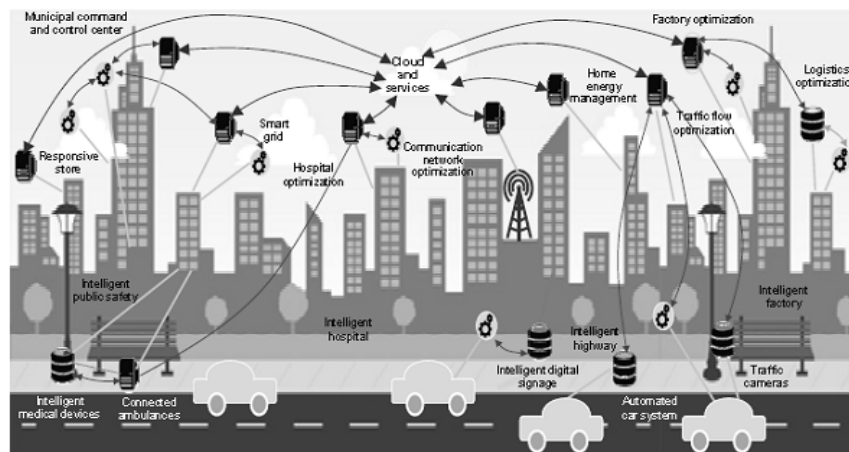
Municipal command and control center

Cloud and services

Factory optimization

Logistics optimization

Home energy management

Traffic flow optimization

Smart grid

Responsive store

Hospital optimization

Communication network optimization

Intelligent public safety

Intelligent hospital

Intelligent highway

Intelligent factory

Intelligent digital signage

Traffic cameras

Intelligent medical devices

Connected ambulances

Automated car system